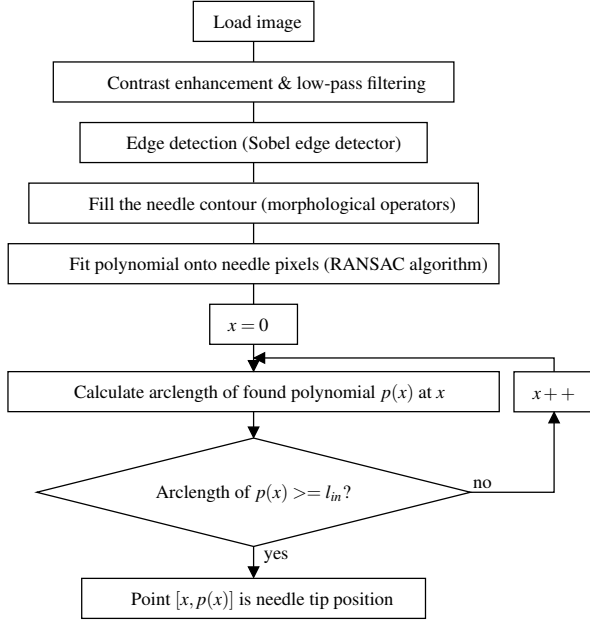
Load image

Contrast enhancement & low-pass filtering

Edge detection (Sobel edge detector)

Fill the needle contour (morphological operators)

Fit polynomial onto needle pixels (RANSAC algorithm)

$x = 0$

Calculate arclength of found polynomial $p(x)$ at $x$

$x++$

Arclength of $p(x) >= l_{in}$?

no

yes

Point $[x, p(x)]$ is needle tip position